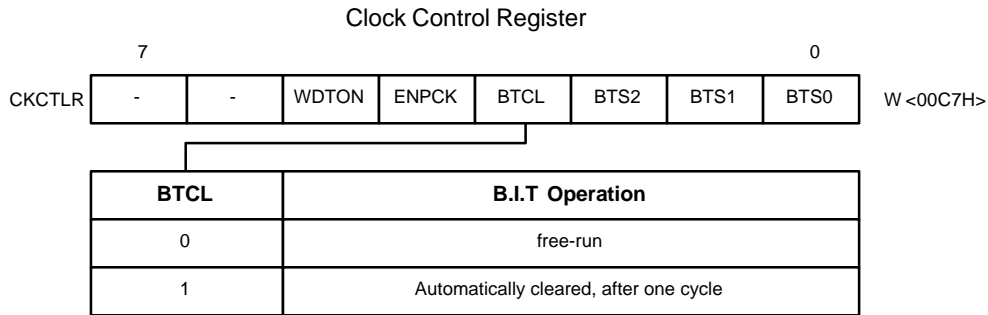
Clock Control Register

7 0

| CKCTLR | - | - | WDTON | ENPCK | BTCL | BTS2 | BTS1 | BTS0 | W <00C7H> |
|---|---|---|---|---|---|---|---|---|---|

| BTCL | B.I.T Operation |
|---|---|
| 0 | free-run |
| 1 | Automatically cleared, after one cycle |